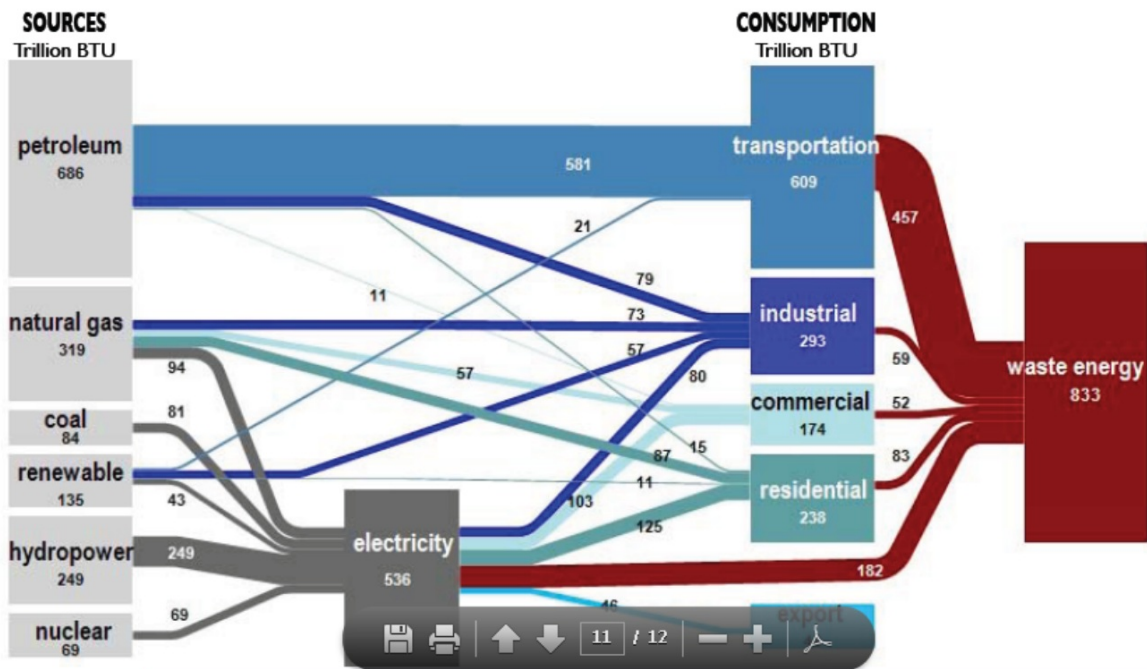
SOURCES
Trillion BTU

CONSUMPTION
Trillion BTU

petroleum
686

natural gas
319

coal
84

renewable
135

hydropower
249

nuclear
69

transportation
609

industrial
293

commercial
174

residential
238

export

waste energy
833

electricity
536

581
21
11
79
73
57
57
80
94
81
43
249
69
15
87
11
103
125
457
59
52
83
182
46

11 / 12